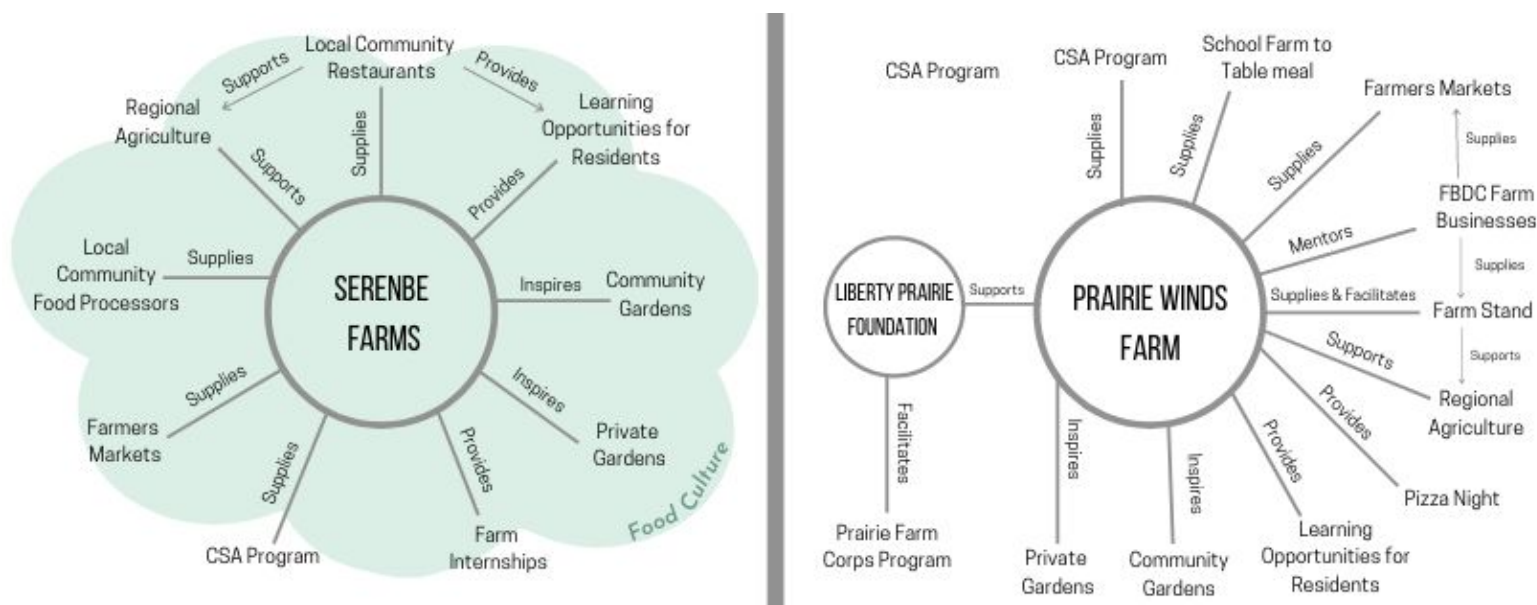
Local Community Restaurants

Supports

Provides

Regional Agriculture

Learning Opportunities for Residents

Supplies

Supports

Provides

Local Community Food Processors

Supplies

SERENBE FARMS

Inspires

Community Gardens

Supplies

Inspires

Farmers Markets

Private Gardens

Supplies

Provides

CSA Program

Farm Internships

Food Culture

CSA Program

CSA Program

School Farm to Table meal

Farmers Markets

Supplies

Supplies

Supplies

Supplies

FBDC Farm Businesses

Mentors

Supplies

LIBERTY PRAIRIE FOUNDATION

Supports

PRAIRIE WINDS FARM

Supplies & Facilitates

Farm Stand

Supports

Supports

Regional Agriculture

Provides

Facilitates

Inspires

Inspires

Provides

Pizza Night

Prairie Farm Corps Program

Private Gardens

Community Gardens

Learning Opportunities for Residents